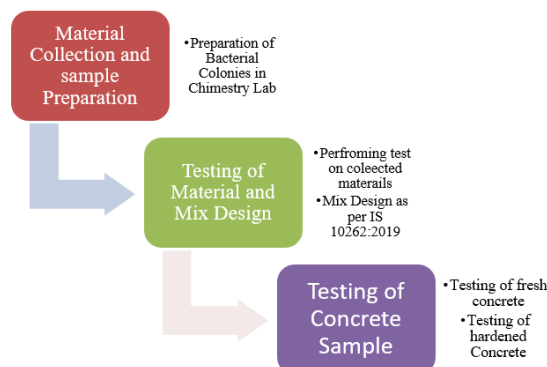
Material Collection and sample Preparation

•Preparation of Bacterial Colonies in Chimestry Lab

Testing of Material and Mix Design

•Perfroming test on coleected materails
•Mix Design as per IS 10262:2019

Testing of Concrete Sample

•Testing of fresh concrete
•Testing of hardened Concrete